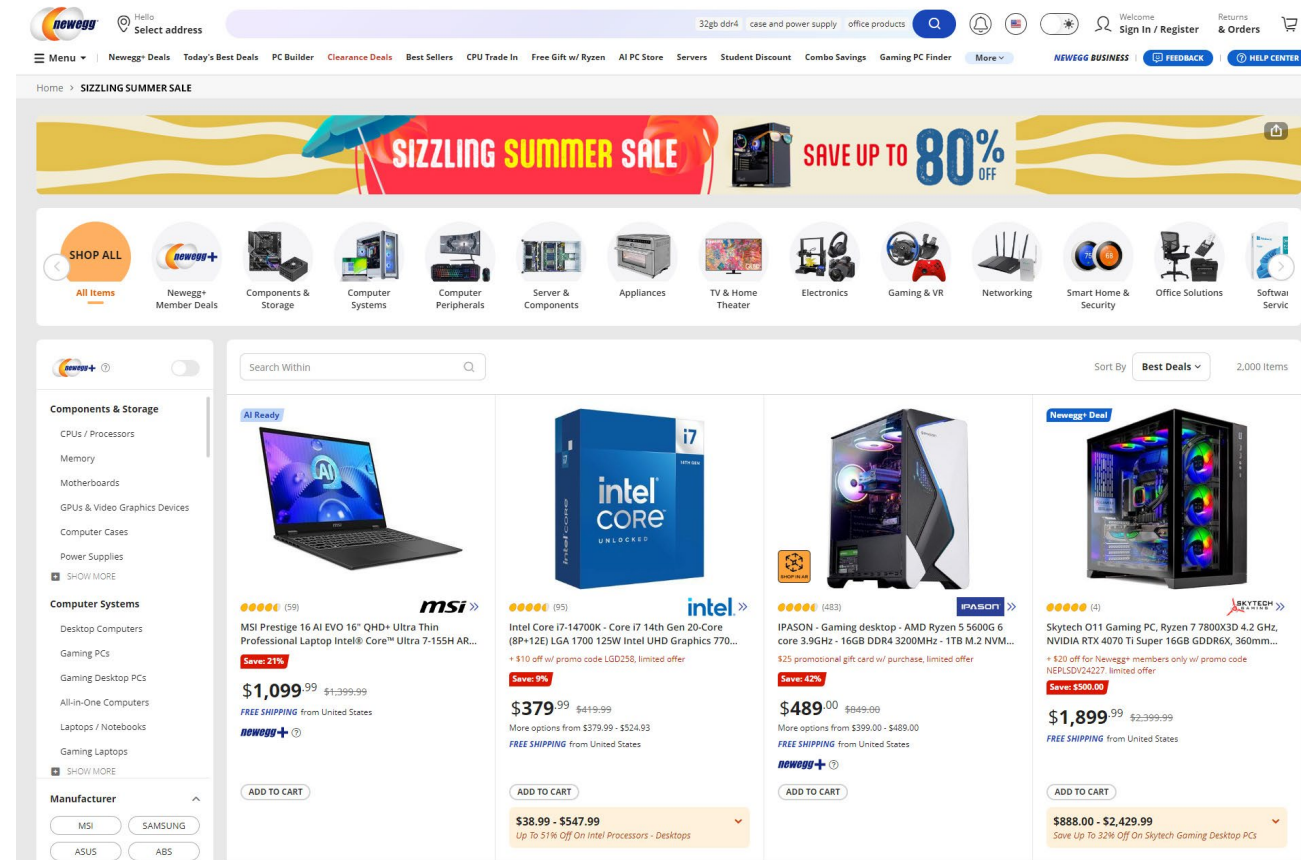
newegg Hello Select address 32gb ddr4 case and power supply office products Welcome Sign In / Register Returns & Orders

Menu Newegg+ Deals Today's Best Deals PC Builder Clearance Deals Best Sellers CPU Trade In Free Gift w/ Ryzen AI PC Store Servers Student Discount Combo Savings Gaming PC Finder More NEWEGG BUSINESS FEEDBACK HELP CENTER

Home > SIZZLING SUMMER SALE

SIZZLING SUMMER SALE SAVE UP TO 80% OFF

SHOP ALL All Items | newegg+ Newegg+ Member Deals | Components & Storage | Computer Systems | Computer Peripherals | Server & Components | Appliances | TV & Home Theater | Electronics | Gaming & VR | Networking | Smart Home & Security | Office Solutions | Softwa Servic

newegg+

Components & Storage
CPUs / Processors
Memory
Motherboards
GPUs & Video Graphics Devices
Computer Cases
Power Supplies
SHOW MORE

Computer Systems
Desktop Computers
Gaming PCs
Gaming Desktop PCs
All-in-One Computers
Laptops / Notebooks
Gaming Laptops
SHOW MORE

Manufacturer
MSI SAMSUNG
ASUS ABS

Search Within

Sort By Best Deals 2,000 Items

AI Ready
(59) msi
MSI Prestige 16 AI EVO 16" QHD+ Ultra Thin Professional Laptop Intel® Core™ Ultra 7-155H AR...
Save: 21%
$1,099.99 $1,399.99
FREE SHIPPING from United States
newegg+
ADD TO CART

i7 intel CORE UNLOCKED
(95) intel.
Intel Core i7-14700K - Core i7 14th Gen 20-Core (8P+12E) LGA 1700 125W Intel UHD Graphics 770...
+ $10 off w/ promo code LGD258, limited offer
Save: 9%
$379.99 $419.99
More options from $379.99 - $524.93
FREE SHIPPING from United States
ADD TO CART
$38.99 - $547.99
Up To 51% Off On Intel Processors - Desktops

SHOP IN AR
(483) IPASON
IPASON - Gaming desktop - AMD Ryzen 5 5600G 6 core 3.9GHz - 16GB DDR4 3200MHz - 1TB M.2 NVM...
$25 promotional gift card w/ purchase, limited offer
Save: 42%
$489.00 $849.00
More options from $399.00 - $489.00
FREE SHIPPING from United States
newegg+
ADD TO CART

Newegg+ Deal
(4) SKYTECH GAMING
Skytech O11 Gaming PC, Ryzen 7 7800X3D 4.2 GHz, NVIDIA RTX 4070 Ti Super 16GB GDDR6X, 360mm...
+ $20 off for Newegg+ members only w/ promo code NEPLSDV24227, limited offer
Save: $500.00
$1,899.99 $2,399.99
FREE SHIPPING from United States
ADD TO CART
$888.00 - $2,429.99
Save Up To 32% Off On Skytech Gaming Desktop PCs